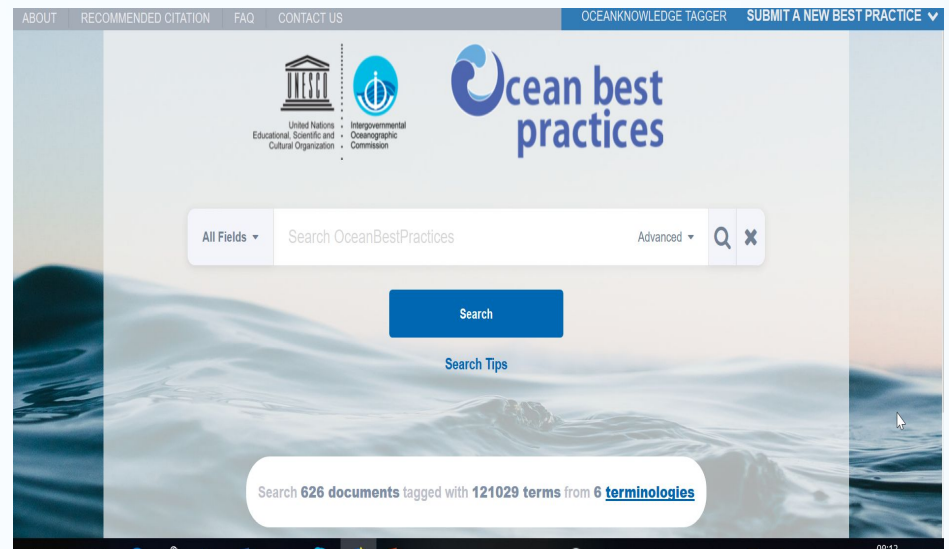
ABOUT RECOMMENDED CITATION FAQ CONTACT US

OCEANKNOWLEDGE TAGGER SUBMIT A NEW BEST PRACTICE

UNESCO

United Nations Educational, Scientific and Cultural Organization

Intergovernmental Oceanographic Commission

Ocean best practices

All Fields

Search OceanBestPractices

Advanced

Search

Search Tips

Search 626 documents tagged with 121029 terms from 6 terminologies